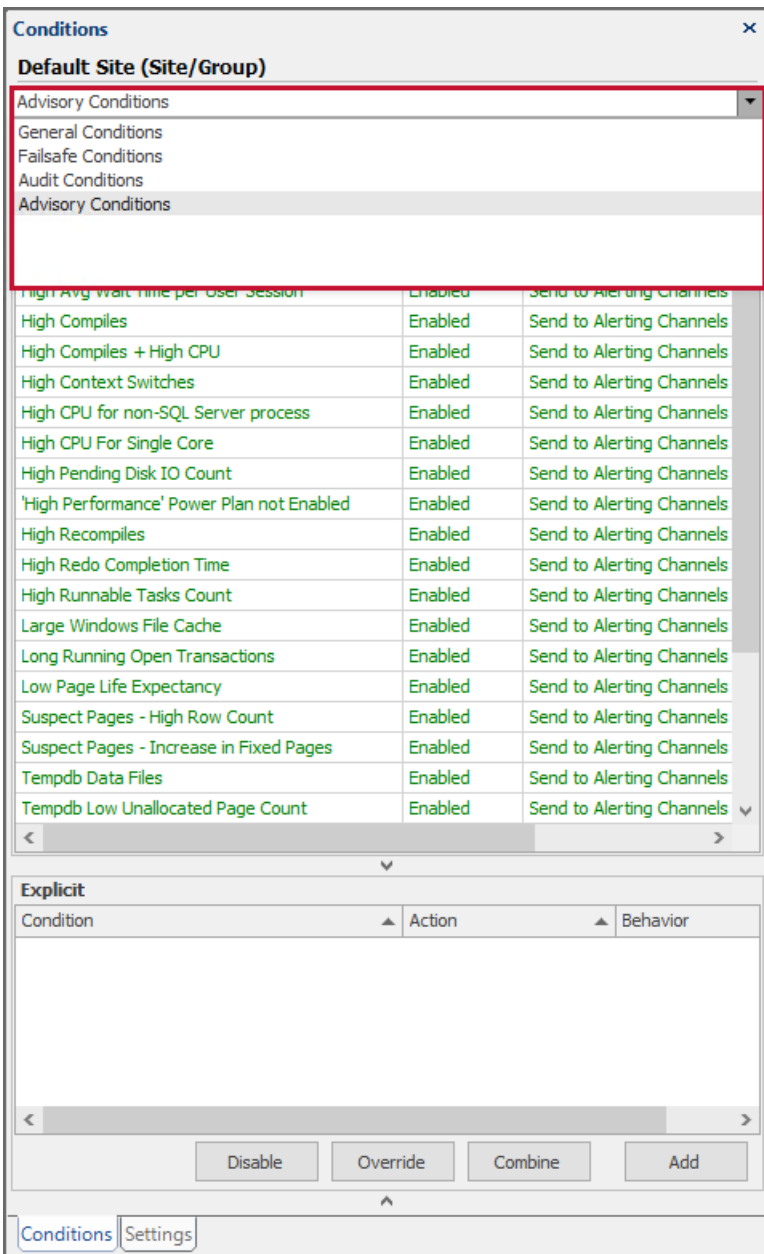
Conditions ×

Default Site (Site/Group)

Advisory Conditions

General Conditions
Failsafe Conditions
Audit Conditions
Advisory Conditions

| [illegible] | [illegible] | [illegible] |
|---|---|---|
| High Compiles | Enabled | Send to Alerting Channels |
| High Compiles + High CPU | Enabled | Send to Alerting Channels |
| High Context Switches | Enabled | Send to Alerting Channels |
| High CPU for non-SQL Server process | Enabled | Send to Alerting Channels |
| High CPU For Single Core | Enabled | Send to Alerting Channels |
| High Pending Disk IO Count | Enabled | Send to Alerting Channels |
| 'High Performance' Power Plan not Enabled | Enabled | Send to Alerting Channels |
| High Recompiles | Enabled | Send to Alerting Channels |
| High Redo Completion Time | Enabled | Send to Alerting Channels |
| High Runnable Tasks Count | Enabled | Send to Alerting Channels |
| Large Windows File Cache | Enabled | Send to Alerting Channels |
| Long Running Open Transactions | Enabled | Send to Alerting Channels |
| Low Page Life Expectancy | Enabled | Send to Alerting Channels |
| Suspect Pages - High Row Count | Enabled | Send to Alerting Channels |
| Suspect Pages - Increase in Fixed Pages | Enabled | Send to Alerting Channels |
| Tempdb Data Files | Enabled | Send to Alerting Channels |
| Tempdb Low Unallocated Page Count | Enabled | Send to Alerting Channels |

Explicit

| Condition | Action | Behavior |
|---|---|---|

Disable Override Combine Add

Conditions Settings